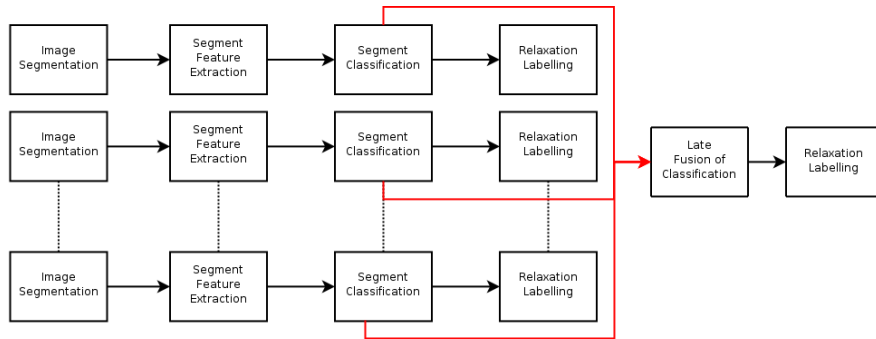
Image Segmentation

Segment Feature Extraction

Segment Classification

Relaxation Labelling

Image Segmentation

Segment Feature Extraction

Segment Classification

Relaxation Labelling

Late Fusion of Classification

Relaxation Labelling

Image Segmentation

Segment Feature Extraction

Segment Classification

Relaxation Labelling